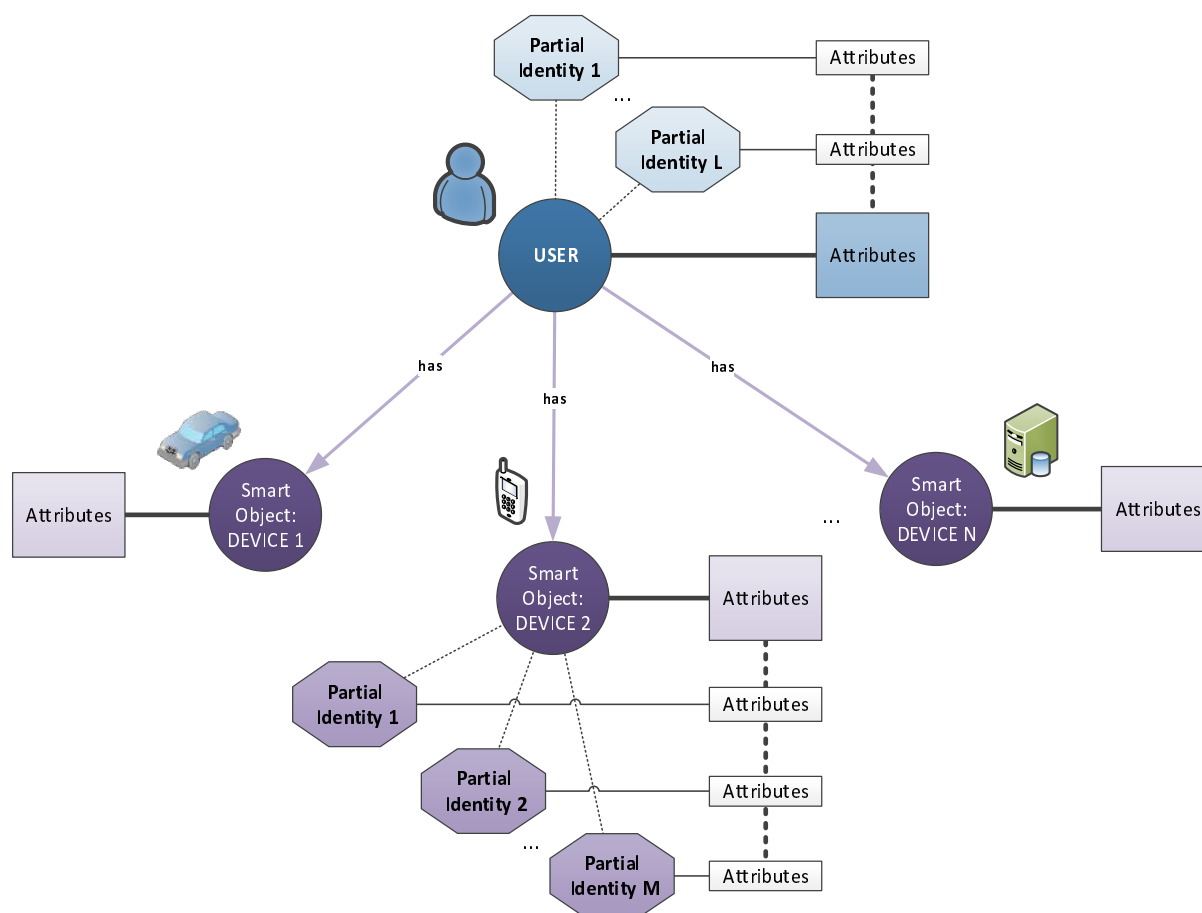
Partial Identity 1

Attributes

...

Partial Identity L

Attributes

USER

Attributes

has

has

has

Attributes

Smart Object: DEVICE 1

...

Smart Object: DEVICE N

Attributes

Smart Object: DEVICE 2

Attributes

Partial Identity 1

Attributes

Partial Identity 2

Attributes

...

Partial Identity M

Attributes